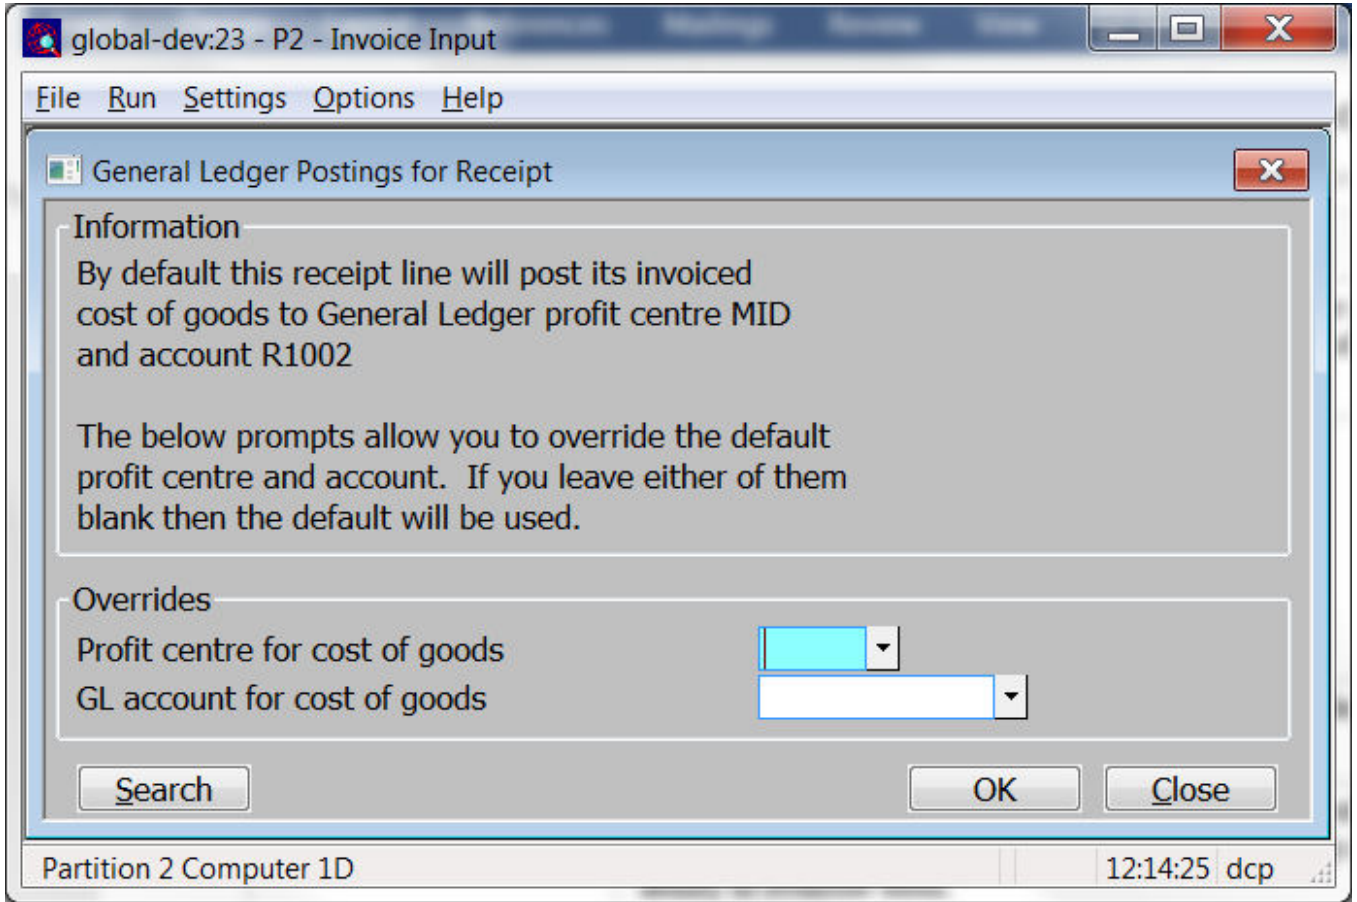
global-dev:23 - P2 - Invoice Input

File Run Settings Options Help

General Ledger Postings for Receipt

Information

By default this receipt line will post its invoiced cost of goods to General Ledger profit centre MID and account R1002

The below prompts allow you to override the default profit centre and account. If you leave either of them blank then the default will be used.

Overrides

Profit centre for cost of goods

GL account for cost of goods

Search

OK

Close

Partition 2 Computer 1D

12:14:25 dcp